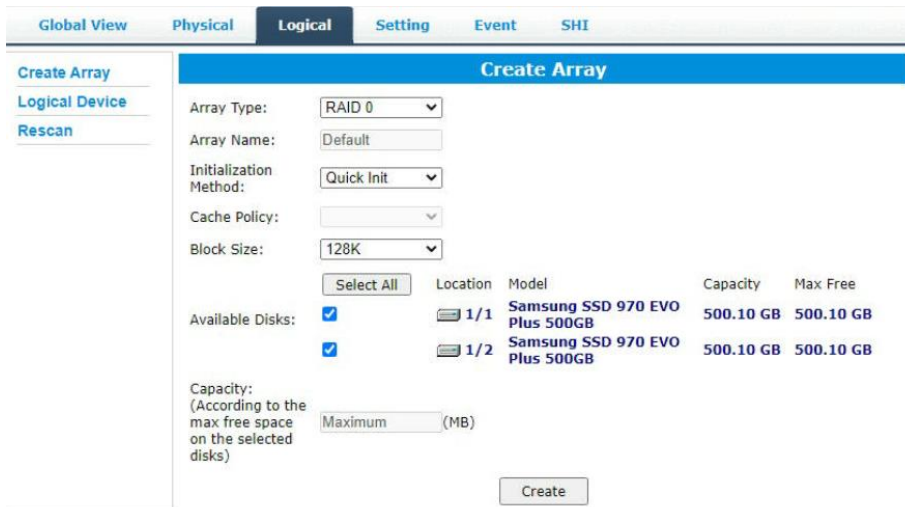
Global View Physical Logical Setting Event SHI

Create Array
Logical Device
Rescan

Create Array

Array Type: RAID 0

Array Name: Default

Initialization Method: Quick Init

Cache Policy:

Block Size: 128K

| | Location | Model | Capacity | Max Free |
|---|---|---|---|---|
| Select All | | | | |
| Available Disks: | 1/1 | Samsung SSD 970 EVO Plus 500GB | 500.10 GB | 500.10 GB |
| | 1/2 | Samsung SSD 970 EVO Plus 500GB | 500.10 GB | 500.10 GB |

Capacity: (According to the max free space on the selected disks) Maximum (MB)

Create